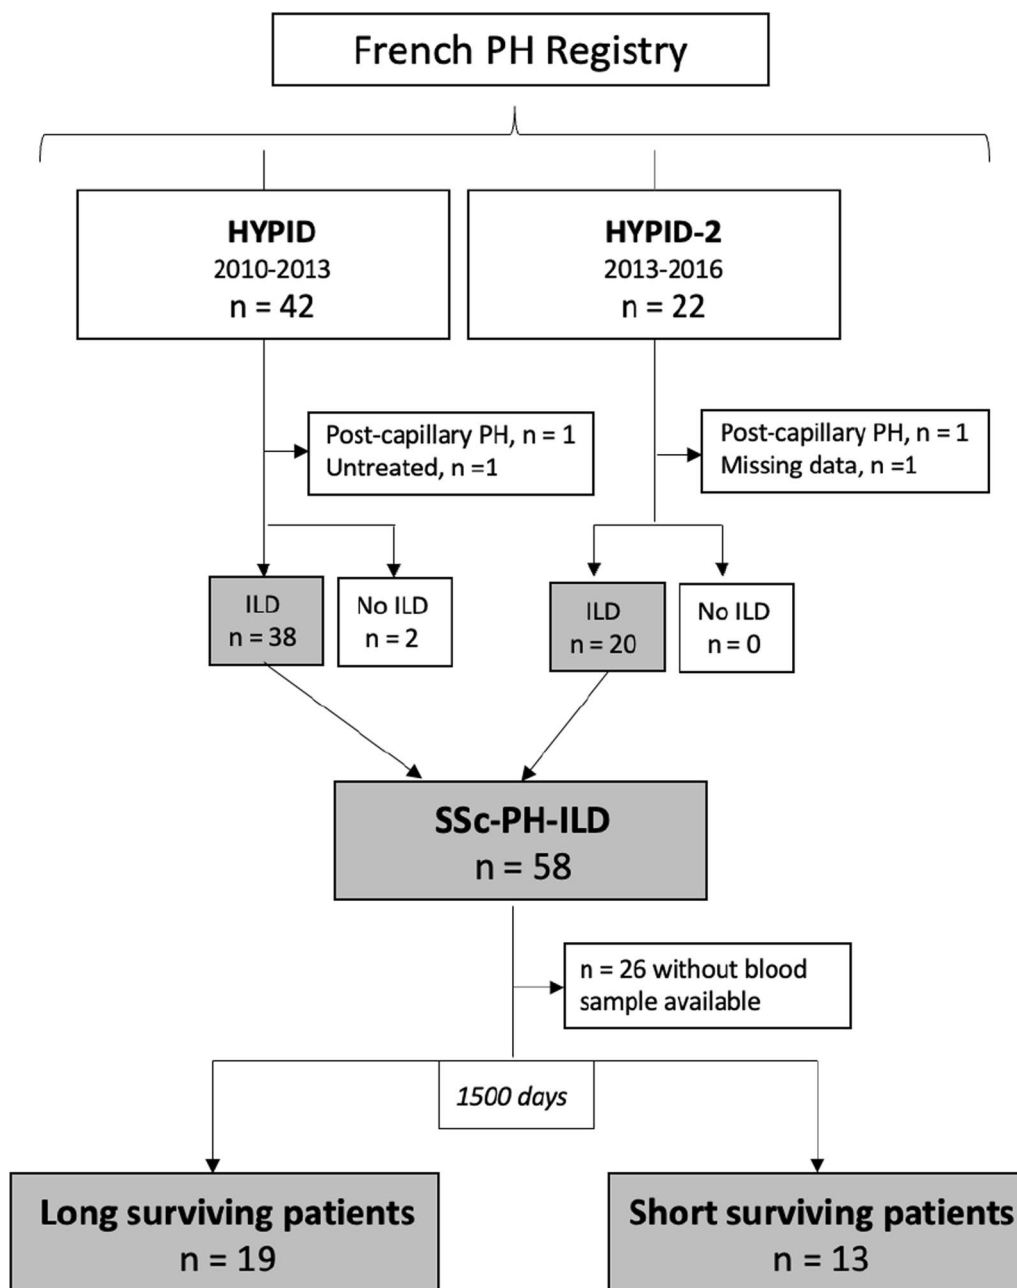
French PH Registry

**HYPID**
2010-2013
n = 42

**HYPID-2**
2013-2016
n = 22

Post-capillary PH, n = 1
Untreated, n =1

Post-capillary PH, n = 1
Missing data, n =1

ILD
n = 38

No ILD
n = 2

ILD
n = 20

No ILD
n = 0

**SSc-PH-ILD**
n = 58

n = 26 without blood sample available

*1500 days*

**Long surviving patients**
n = 19

**Short surviving patients**
n = 13